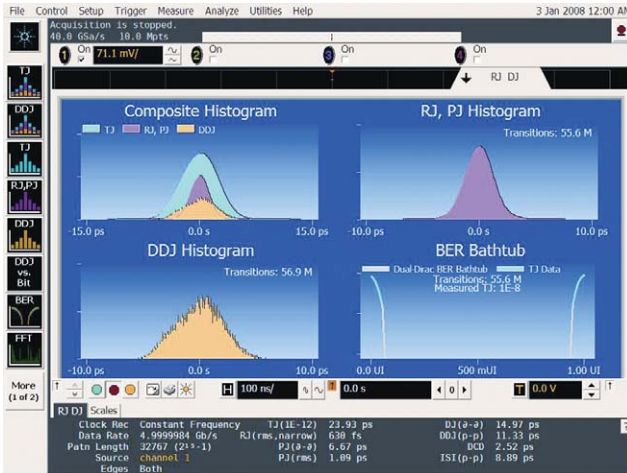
File Control Setup Trigger Measure Analyze Utilities Help
3 Jan 2008 12:00 AM
Acquisition is stopped.
40.0 GSa/s 10.0 Mpts

1 On 71.1 mV/
2 On
3 On
4 On

RJ DJ

TJ
DDJ
TJ
RJ,PJ
DDJ
DDJ vs. Bit
BER
FFT
More (1 of 2)

Composite Histogram
TJ RJ, PJ DDJ
-15.0 ps 0.0 s 15.0 ps

RJ, PJ Histogram
Transitions: 55.6 M
-10.0 ps 0.0 s 10.0 ps

DDJ Histogram
Transitions: 56.9 M
-10.0 ps 0.0 s 10.0 ps

BER Bathtub
Dual-Dirac BER Bathtub TJ Data
Transitions: 55.6 M
Measured TJ: 1E-8
0.00 UI 500 mUI 1.00 UI

H 100 ns/ 0.0 s T 0.0 V

RJ DJ Scales

| Clock Rec | Constant Frequency | TJ(1E-12) | 23.93 ps | DJ(∂-∂) | 14.97 ps |
|---|---|---|---|---|---|
| Data Rate | 4.9999984 Gb/s | RJ(rms,narrow) | 638 fs | DDJ(p-p) | 11.33 ps |
| Patn Length | 32767 ($2^{15}$-1) | PJ(∂-∂) | 6.67 ps | DCD | 2.52 ps |
| Source | channel 1 | PJ(rms) | 1.09 ps | ISI(p-p) | 8.89 ps |
| Edges | Both | | | | |